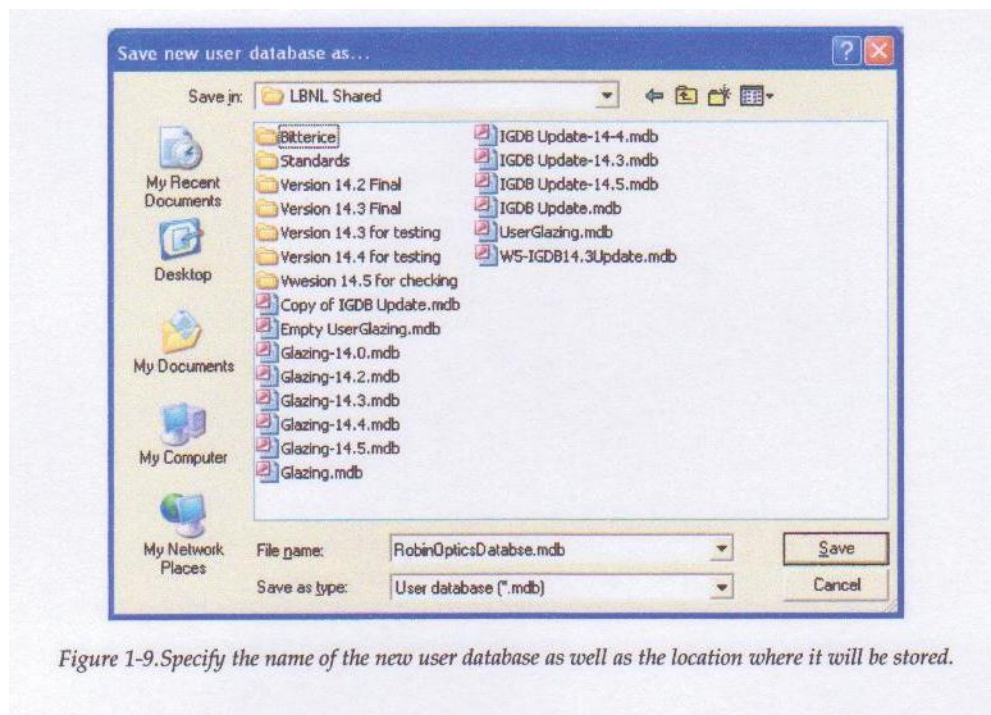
Save new user database as...

Save in: LBNL Shared

My Recent Documents

Desktop

My Documents

My Computer

My Network Places

Bitterice
Standards
Version 14.2 Final
Version 14.3 Final
Version 14.3 for testing
Version 14.4 for testing
Vwesion 14.5 for checking
Copy of IGDB Update.mdb
Empty UserGlazing.mdb
Glazing-14.0.mdb
Glazing-14.2.mdb
Glazing-14.3.mdb
Glazing-14.4.mdb
Glazing-14.5.mdb
Glazing.mdb

IGDB Update-14-4.mdb
IGDB Update-14.3.mdb
IGDB Update-14.5.mdb
IGDB Update.mdb
UserGlazing.mdb
W5-IGDB14.3Update.mdb

File name: RobinOpticsDatabse.mdb

Save as type: User database (*.mdb)

Save

Cancel

Figure 1-9.Specify the name of the new user database as well as the location where it will be stored.